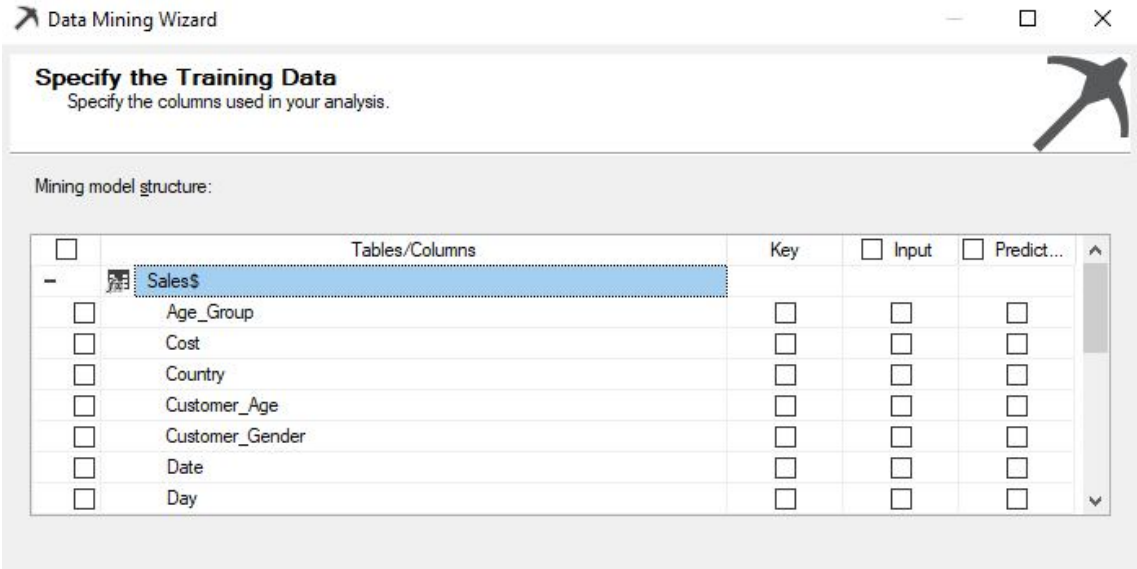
Data Mining Wizard

Specify the Training Data
Specify the columns used in your analysis.

Mining model structure:

| | Tables/Columns | Key | Input | Predict... |
|---|---|---|---|---|
| – | Sales$ | | | |
| | Age_Group | | | |
| | Cost | | | |
| | Country | | | |
| | Customer_Age | | | |
| | Customer_Gender | | | |
| | Date | | | |
| | Day | | | |